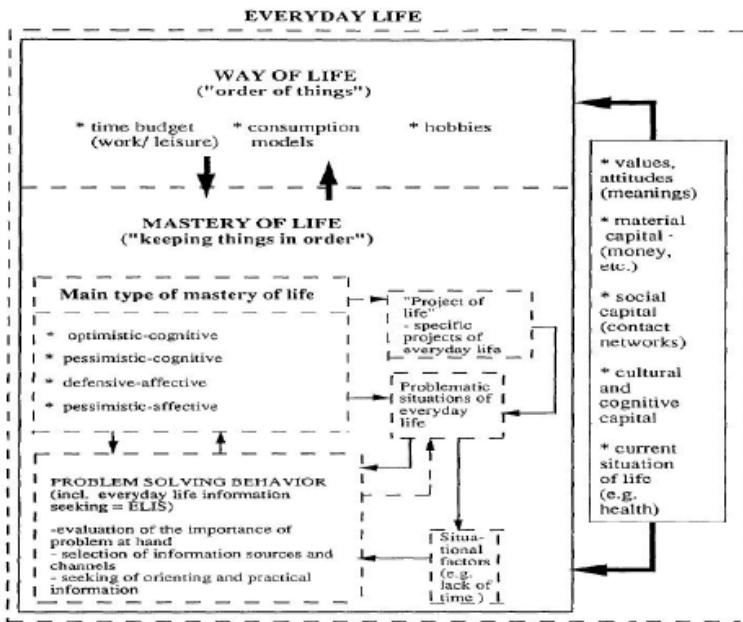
EVERYDAY LIFE

WAY OF LIFE
("order of things")

* time budget (work/ leisure)

* consumption models

* hobbies

MASTERY OF LIFE
("keeping things in order")

Main type of mastery of life

* optimistic-cognitive

* pessimistic-cognitive

* defensive-affective

* pessimistic-affective

"Project of life"
- specific projects of everyday life

Problematic situations of everyday life

PROBLEM SOLVING BEHAVIOR
(incl. everyday life information seeking = ELIS)

-evaluation of the importance of problem at hand
- selection of information sources and channels
- seeking of orienting and practical information

Situational factors (e.g. lack of time)

* values, attitudes (meanings)

* material capital - (money, etc.)

* social capital (contact networks)

* cultural and cognitive capital

* current situation of life (e.g. health)